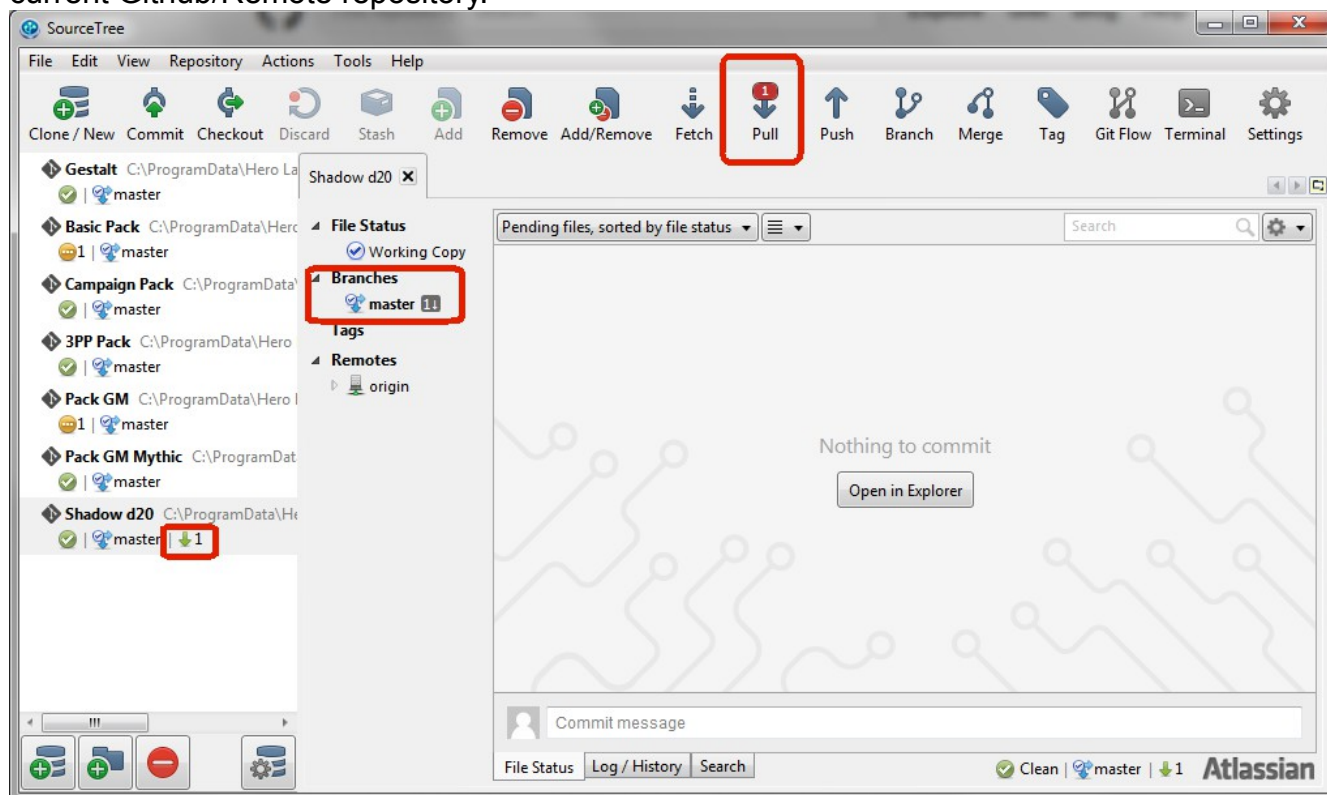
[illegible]

SourceTree

File Edit View Repository Actions Tools Help

Clone / New Commit Checkout Discard Stash Add Remove Add/Remove Fetch 1 Pull Push Branch Merge Tag Git Flow Terminal Settings

Gestalt C:\ProgramData\Hero La
| master

Basic Pack C:\ProgramData\Herc
1 | master

Campaign Pack C:\ProgramData\
| master

3PP Pack C:\ProgramData\Hero
| master

Pack GM C:\ProgramData\Hero I
1 | master

Pack GM Mythic C:\ProgramDat
| master

Shadow d20 C:\ProgramData\He
| master | 1

Shadow d20 X

File Status
Working Copy
Branches
master 1
Tags
Remotes
origin

Pending files, sorted by file status

Search

Nothing to commit

Open in Explorer

Commit message

File Status Log / History Search

Clean | master | 1 Atlassian